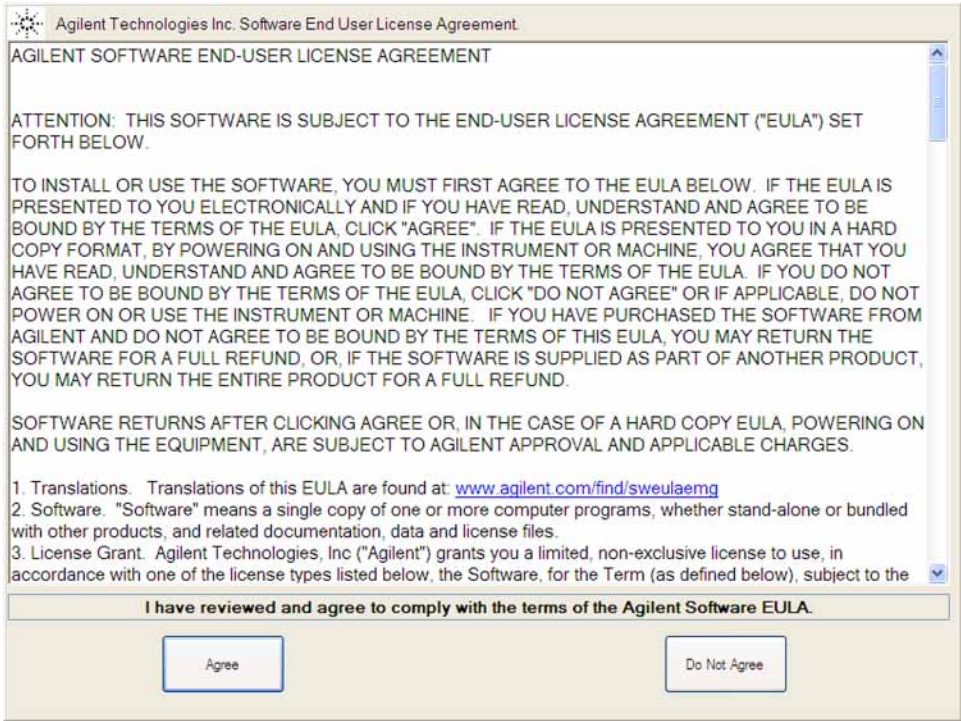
Agilent Technologies Inc. Software End User License Agreement.

AGILENT SOFTWARE END-USER LICENSE AGREEMENT

ATTENTION: THIS SOFTWARE IS SUBJECT TO THE END-USER LICENSE AGREEMENT ("EULA") SET FORTH BELOW.

TO INSTALL OR USE THE SOFTWARE, YOU MUST FIRST AGREE TO THE EULA BELOW. IF THE EULA IS PRESENTED TO YOU ELECTRONICALLY AND IF YOU HAVE READ, UNDERSTAND AND AGREE TO BE BOUND BY THE TERMS OF THE EULA, CLICK "AGREE". IF THE EULA IS PRESENTED TO YOU IN A HARD COPY FORMAT, BY POWERING ON AND USING THE INSTRUMENT OR MACHINE, YOU AGREE THAT YOU HAVE READ, UNDERSTAND AND AGREE TO BE BOUND BY THE TERMS OF THE EULA. IF YOU DO NOT AGREE TO BE BOUND BY THE TERMS OF THE EULA, CLICK "DO NOT AGREE" OR IF APPLICABLE, DO NOT POWER ON OR USE THE INSTRUMENT OR MACHINE. IF YOU HAVE PURCHASED THE SOFTWARE FROM AGILENT AND DO NOT AGREE TO BE BOUND BY THE TERMS OF THIS EULA, YOU MAY RETURN THE SOFTWARE FOR A FULL REFUND, OR, IF THE SOFTWARE IS SUPPLIED AS PART OF ANOTHER PRODUCT, YOU MAY RETURN THE ENTIRE PRODUCT FOR A FULL REFUND.

SOFTWARE RETURNS AFTER CLICKING AGREE OR, IN THE CASE OF A HARD COPY EULA, POWERING ON AND USING THE EQUIPMENT, ARE SUBJECT TO AGILENT APPROVAL AND APPLICABLE CHARGES.

1. Translations. Translations of this EULA are found at: www.agilent.com/find/sweulaemg
2. Software. "Software" means a single copy of one or more computer programs, whether stand-alone or bundled with other products, and related documentation, data and license files.
3. License Grant. Agilent Technologies, Inc ("Agilent") grants you a limited, non-exclusive license to use, in accordance with one of the license types listed below, the Software, for the Term (as defined below), subject to the

I have reviewed and agree to comply with the terms of the Agilent Software EULA.

Agree

Do Not Agree